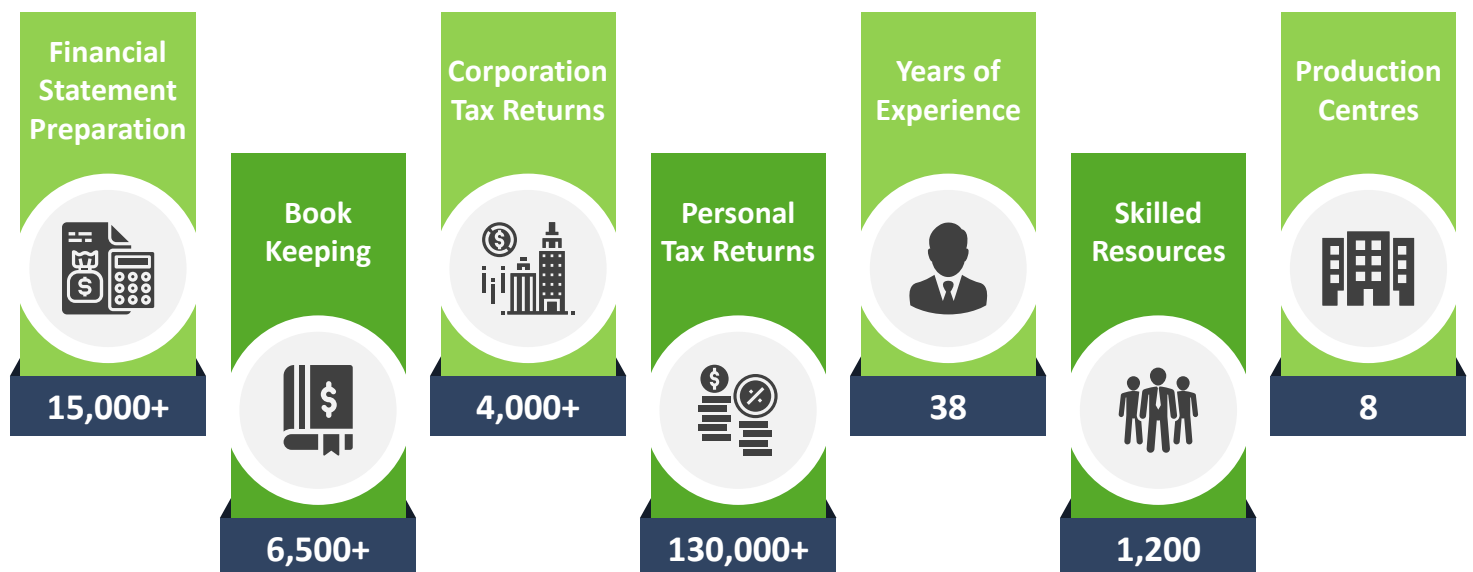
Financial Statement Preparation

15,000+

Book Keeping

6,500+

Corporation Tax Returns

4,000+

Personal Tax Returns

130,000+

Years of Experience

38

Skilled Resources

1,200

Production Centres

8